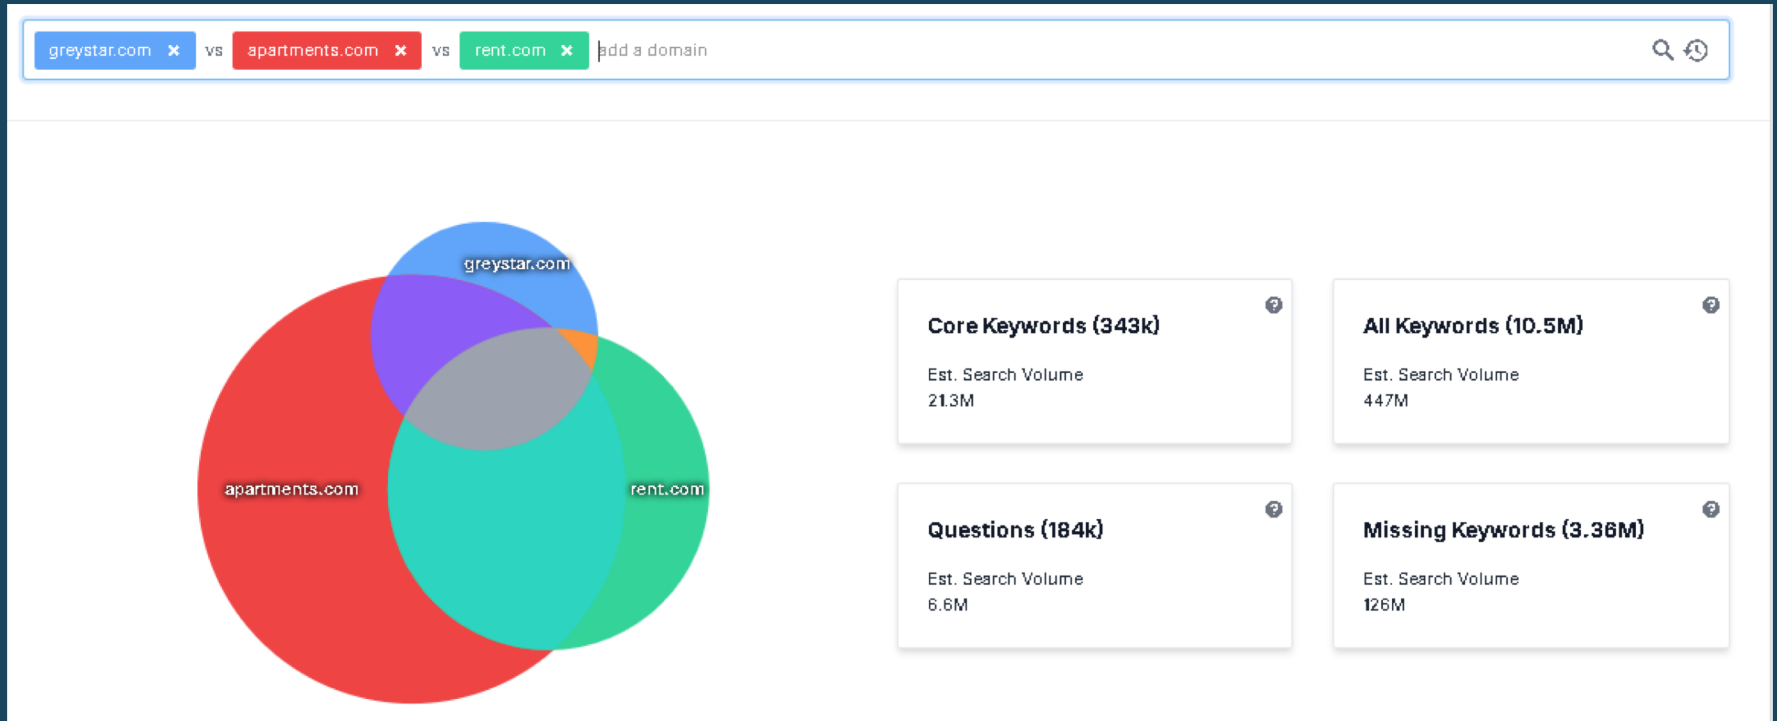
greystar.com ✕ vs apartments.com ✕ vs rent.com ✕ add a domain

greystar.com
apartments.com
rent.com

Core Keywords (343k)
Est. Search Volume
21.3M

All Keywords (10.5M)
Est. Search Volume
447M

Questions (184k)
Est. Search Volume
6.6M

Missing Keywords (3.36M)
Est. Search Volume
126M